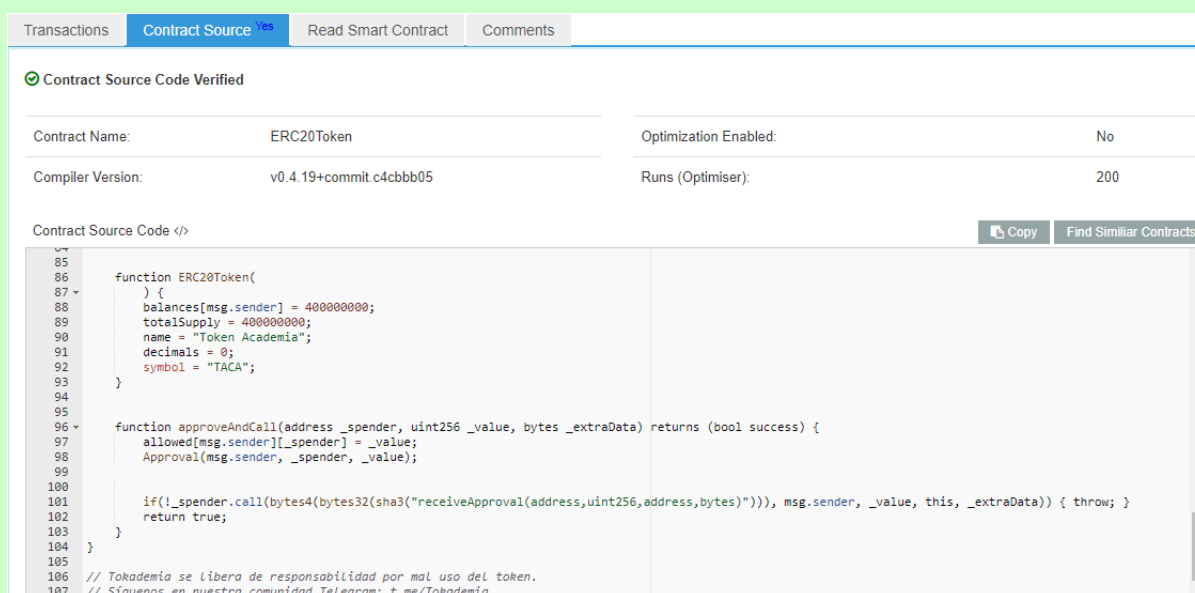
Transactions | Contract Source Yes | Read Smart Contract | Comments

Contract Source Code Verified

| | | | |
|---|---|---|---|
| Contract Name: | ERC20Token | Optimization Enabled: | No |
| Compiler Version: | v0.4.19+commit.c4cbbb05 | Runs (Optimiser): | 200 |

Contract Source Code </>

Copy | Find Similiar Contracts

84
85
86 function ERC20Token(
87 ) {
88 balances[msg.sender] = 400000000;
89 totalSupply = 400000000;
90 name = "Token Academia";
91 decimals = 0;
92 symbol = "TACA";
93 }
94
95
96 function approveAndCall(address _spender, uint256 _value, bytes _extraData) returns (bool success) {
97 allowed[msg.sender][_spender] = _value;
98 Approval(msg.sender, _spender, _value);
99
100
101 if(!_spender.call(bytes4(bytes32(sha3("receiveApproval(address,uint256,address,bytes)"))), msg.sender, _value, this, _extraData)) { throw; }
102 return true;
103 }
104 }
105
106 // Tokademia se libera de responsabilidad por mal uso del token.
107 // Síguenos en nuestra comunidad Telegram: t.me/Tokademia